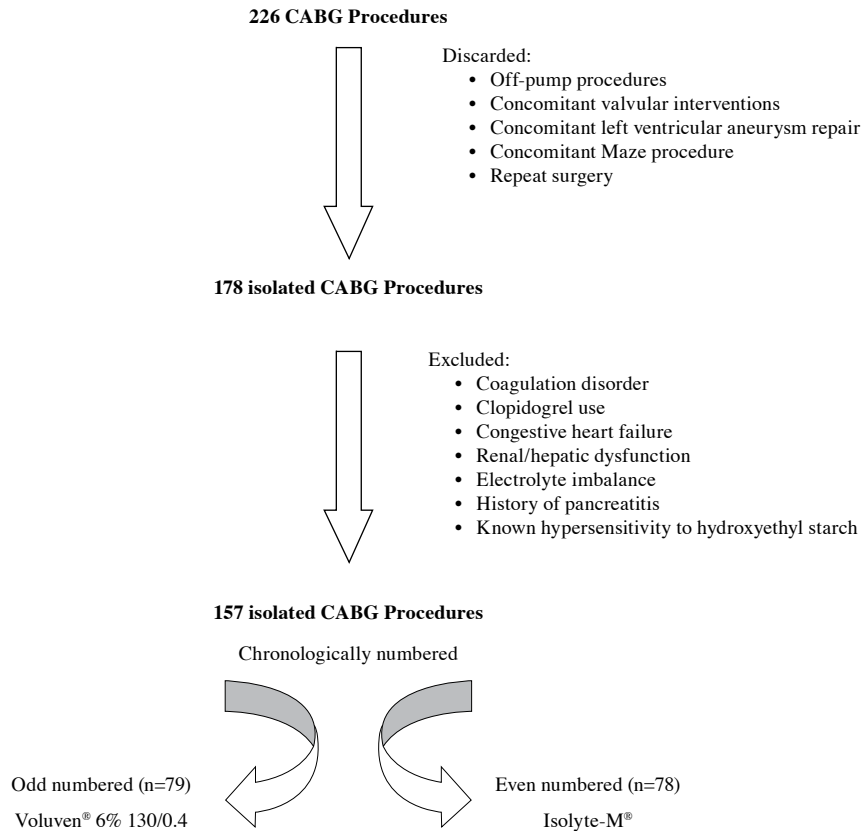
**226 CABG Procedures**

Discarded:
- Off-pump procedures
- Concomitant valvular interventions
- Concomitant left ventricular aneurysm repair
- Concomitant Maze procedure
- Repeat surgery

**178 isolated CABG Procedures**

Excluded:
- Coagulation disorder
- Clopidogrel use
- Congestive heart failure
- Renal/hepatic dysfunction
- Electrolyte imbalance
- History of pancreatitis
- Known hypersensitivity to hydroxyethyl starch

**157 isolated CABG Procedures**

Chronologically numbered

Odd numbered (n=79)
Voluven® 6% 130/0.4

Even numbered (n=78)
Isolyte-M®